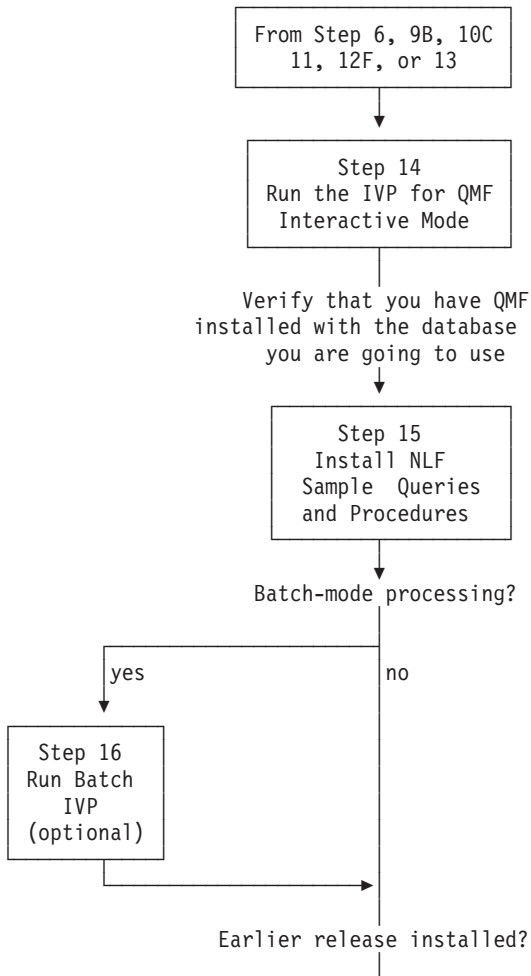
From Step 6, 9B, 10C 11, 12F, or 13

Step 14
Run the IVP for QMF
Interactive Mode

Verify that you have QMF installed with the database you are going to use

Step 15
Install NLF
Sample Queries
and Procedures

Batch-mode processing?

yes

no

Step 16
Run Batch
IVP
(optional)

Earlier release installed?